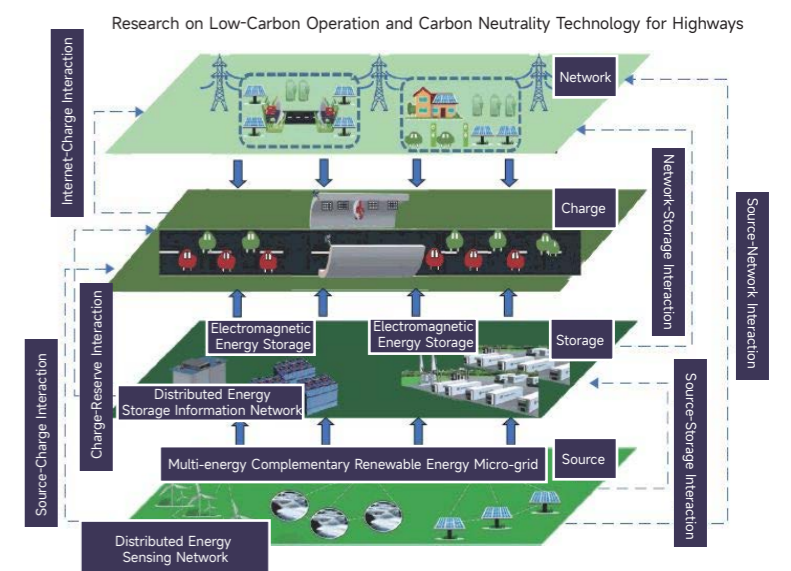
Research on Low-Carbon Operation and Carbon Neutrality Technology for Highways

Internet-Charge Interaction

Network

Network-Storage Interaction

Source-Network Interaction

Charge

Charge-Reserve Interaction

Source-Charge Interaction

Electromagnetic Energy Storage

Electromagnetic Energy Storage

Storage

Distributed Energy Storage Information Network

Source-Storage Interaction

Multi-energy Complementary Renewable Energy Micro-grid

Source

Distributed Energy Sensing Network